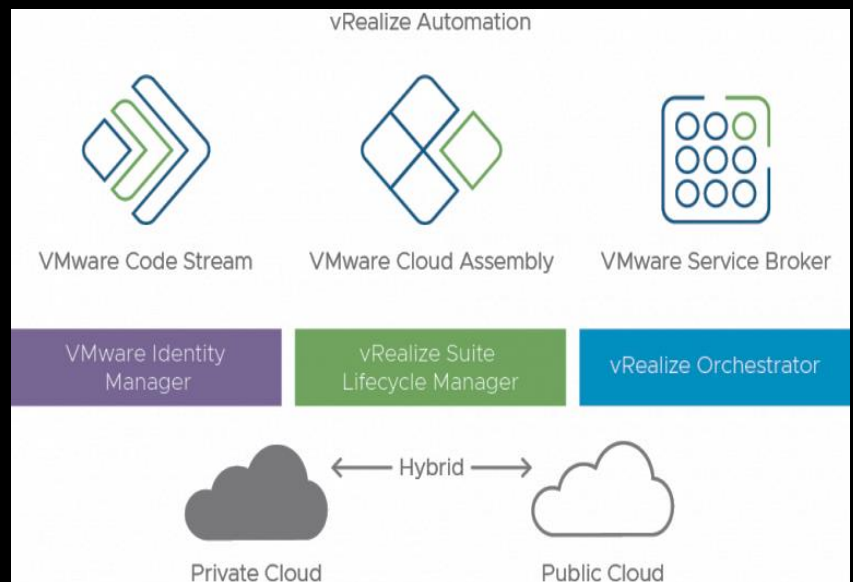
vRealize Automation

VMware Code Stream

VMware Cloud Assembly

VMware Service Broker

VMware Identity Manager

vRealize Suite Lifecycle Manager

vRealize Orchestrator

Hybrid

Private Cloud

Public Cloud